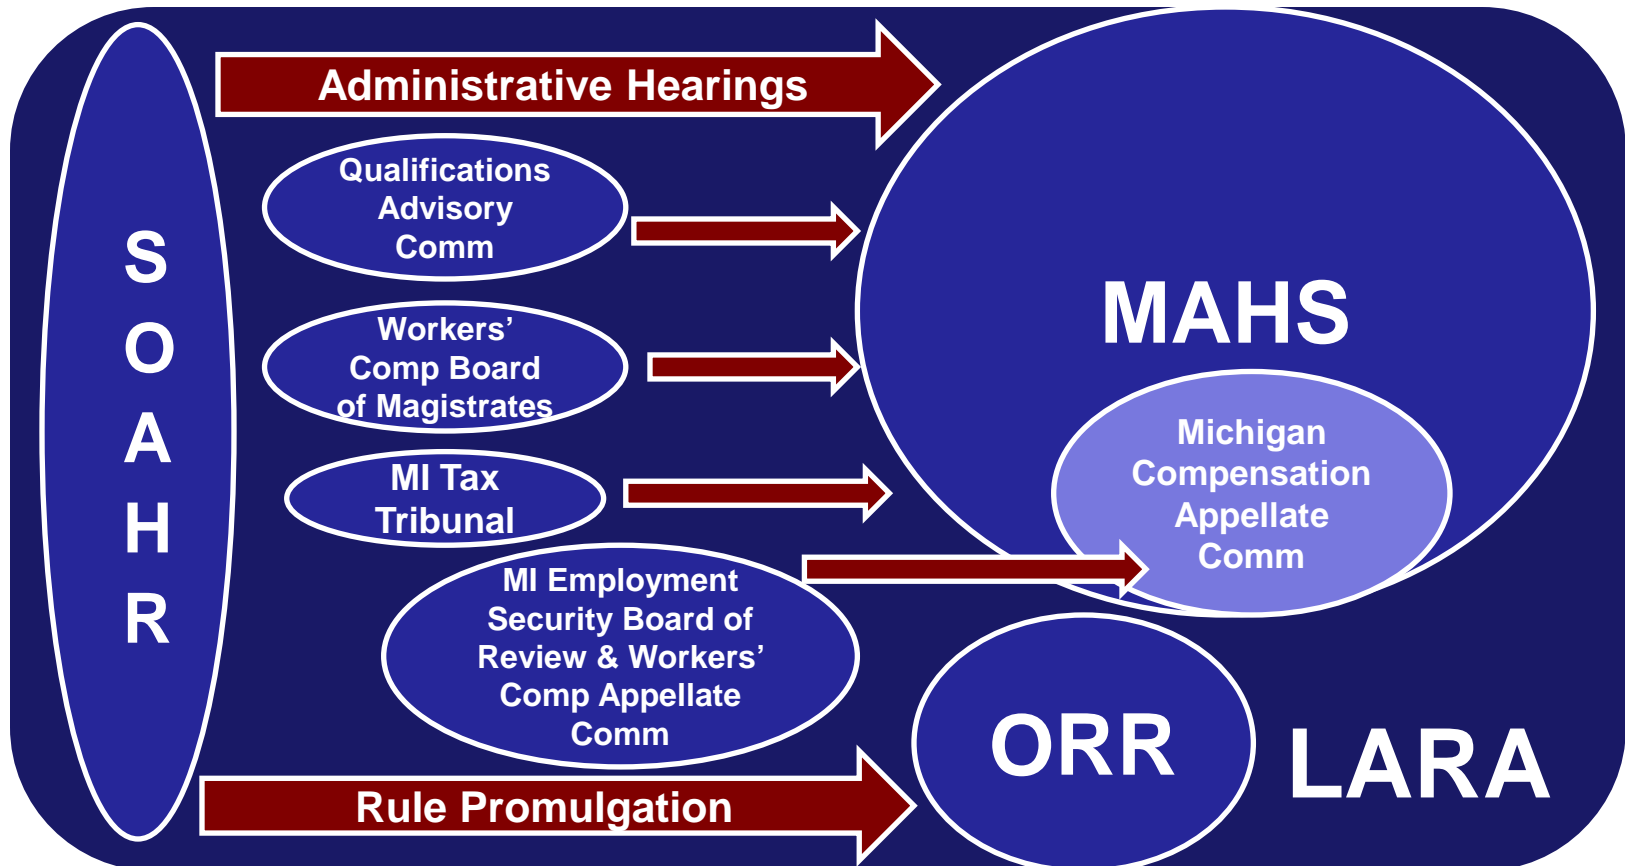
S
O
A
H
R

Administrative Hearings

Qualifications Advisory Comm

Workers' Comp Board of Magistrates

MI Tax Tribunal

MI Employment Security Board of Review & Workers' Comp Appellate Comm

MAHS

Michigan Compensation Appellate Comm

Rule Promulgation

ORR

LARA